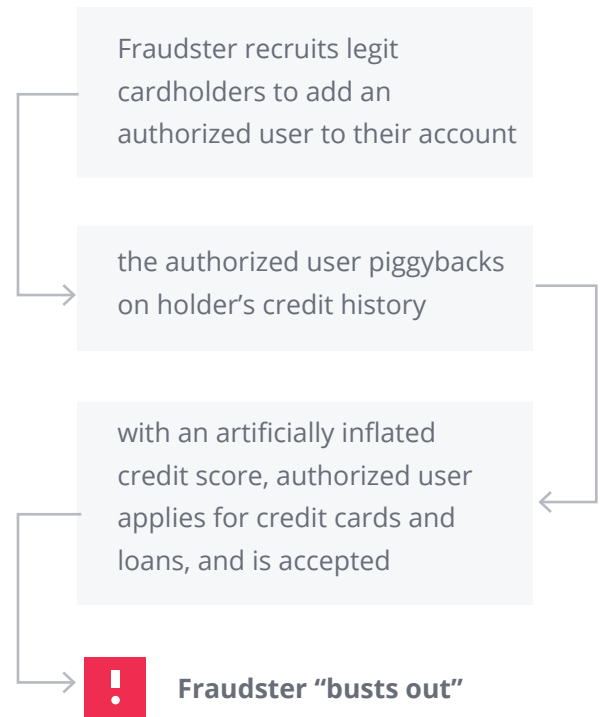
Fraudster recruits legit cardholders to add an authorized user to their account

the authorized user piggybacks on holder’s credit history

with an artificially inflated credit score, authorized user applies for credit cards and loans, and is accepted

!

Fraudster “busts out”